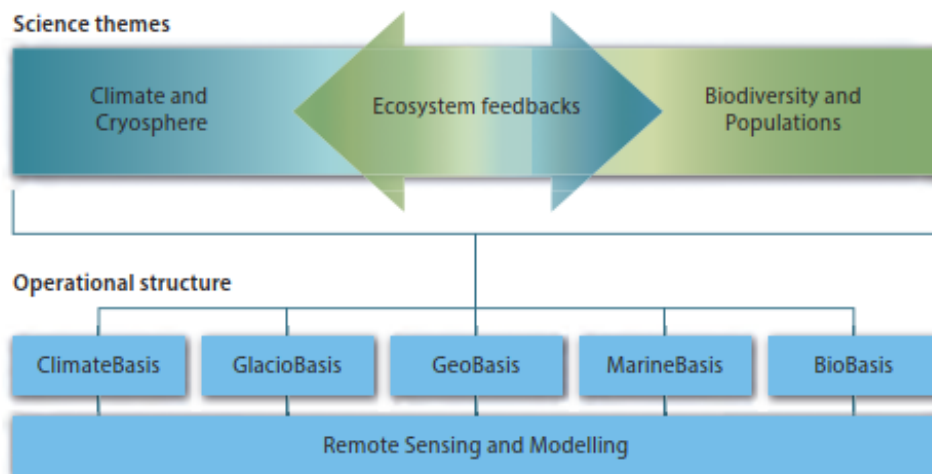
Science themes

Climate and Cryosphere

Ecosystem feedbacks

Biodiversity and Populations

Operational structure

ClimateBasis

GlacioBasis

GeoBasis

MarineBasis

BioBasis

Remote Sensing and Modelling